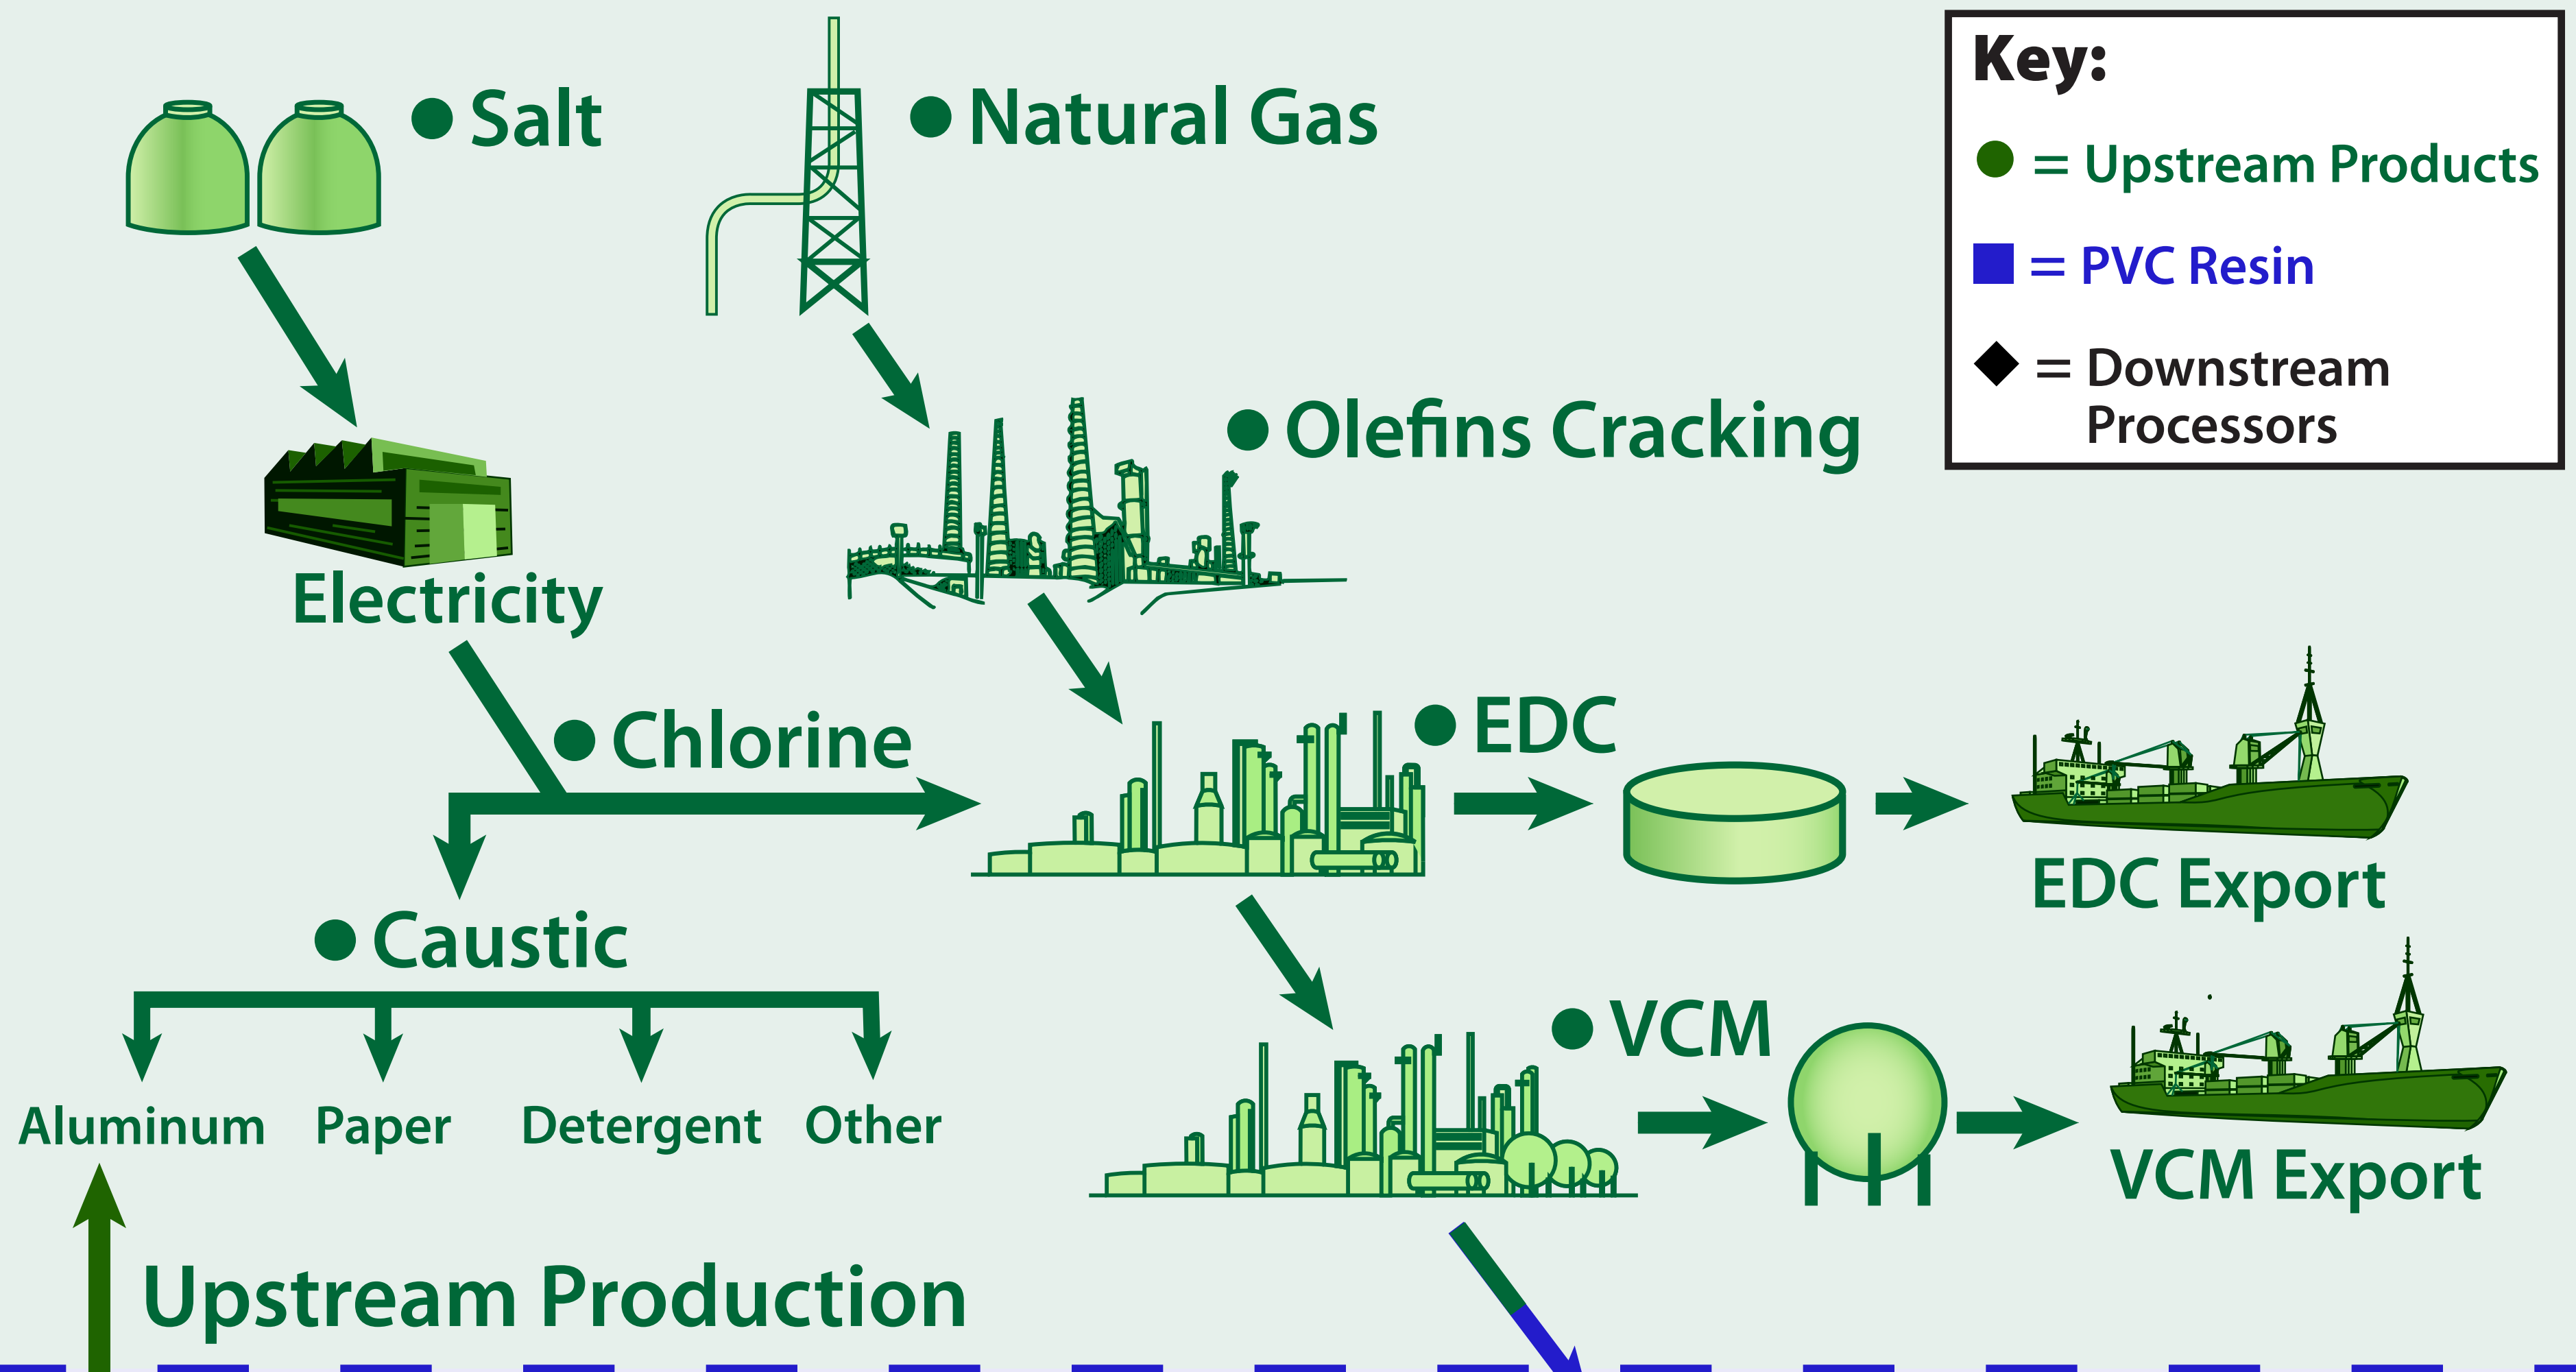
Key:
● = Upstream Products
■ = PVC Resin
◆ = Downstream Processors

● Salt

● Natural Gas

● Olefins Cracking

Electricity

● Chlorine

● EDC

EDC Export

● Caustic

Aluminum Paper Detergent Other

● VCM

VCM Export

Upstream Production